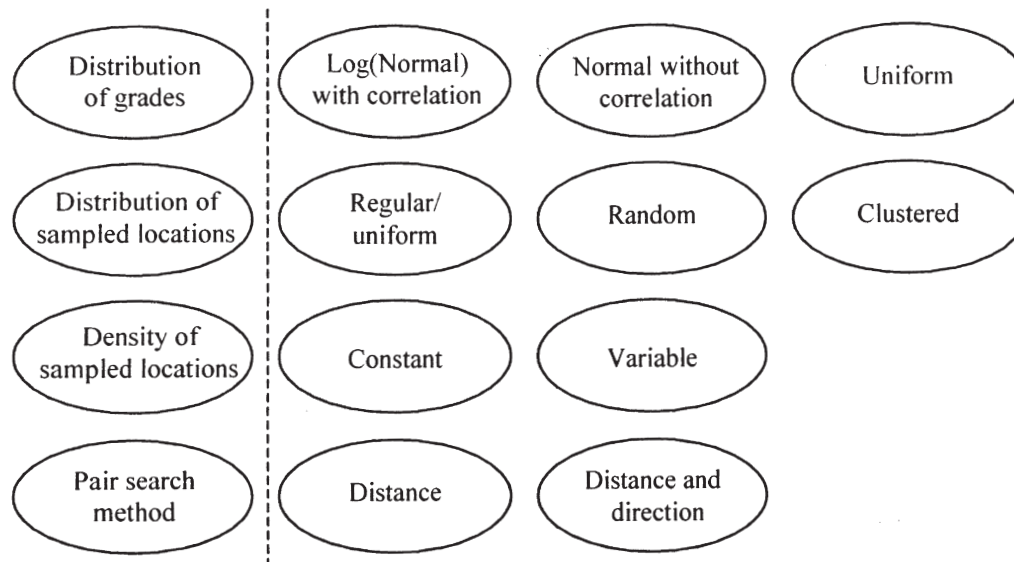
Distribution of grades

Log(Normal) with correlation

Normal without correlation

Uniform

Distribution of sampled locations

Regular/ uniform

Random

Clustered

Density of sampled locations

Constant

Variable

Pair search method

Distance

Distance and direction